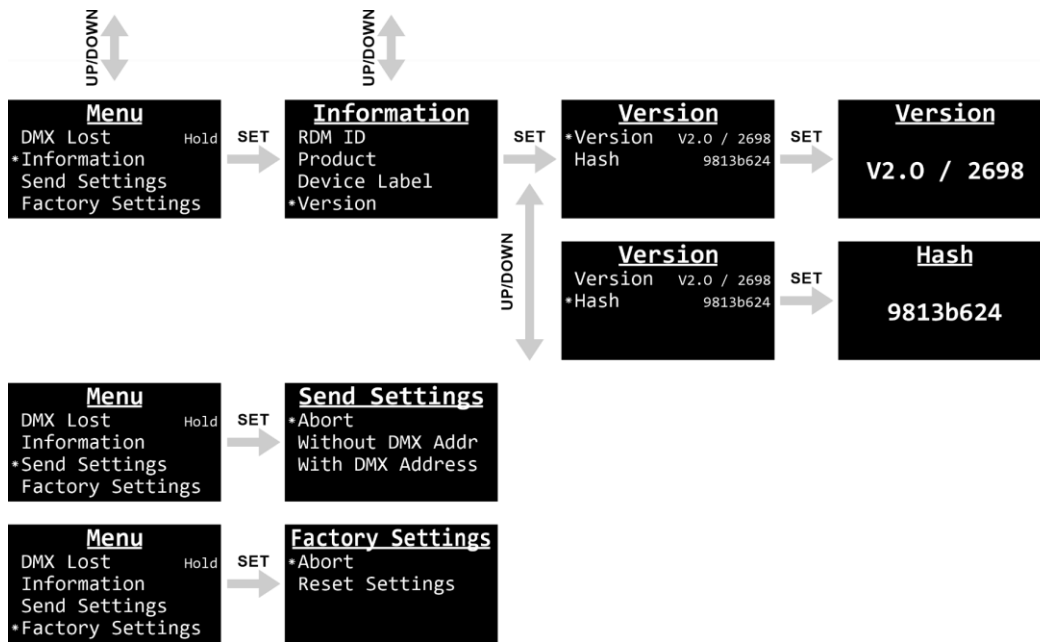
UP/DOWN

UP/DOWN

Menu
DMX Lost Hold
*Information
Send Settings
Factory Settings

SET

Information
RDM ID
Product
Device Label
*Version

SET

Version
*Version V2.0 / 2698
Hash 9813b624

SET

Version

V2.0 / 2698

UP/DOWN

Version
Version V2.0 / 2698
*Hash 9813b624

SET

Hash

9813b624

Menu
DMX Lost Hold
Information
*Send Settings
Factory Settings

SET

Send Settings
*Abort
Without DMX Addr
With DMX Address

Menu
DMX Lost Hold
Information
Send Settings
*Factory Settings

SET

Factory Settings
*Abort
Reset Settings